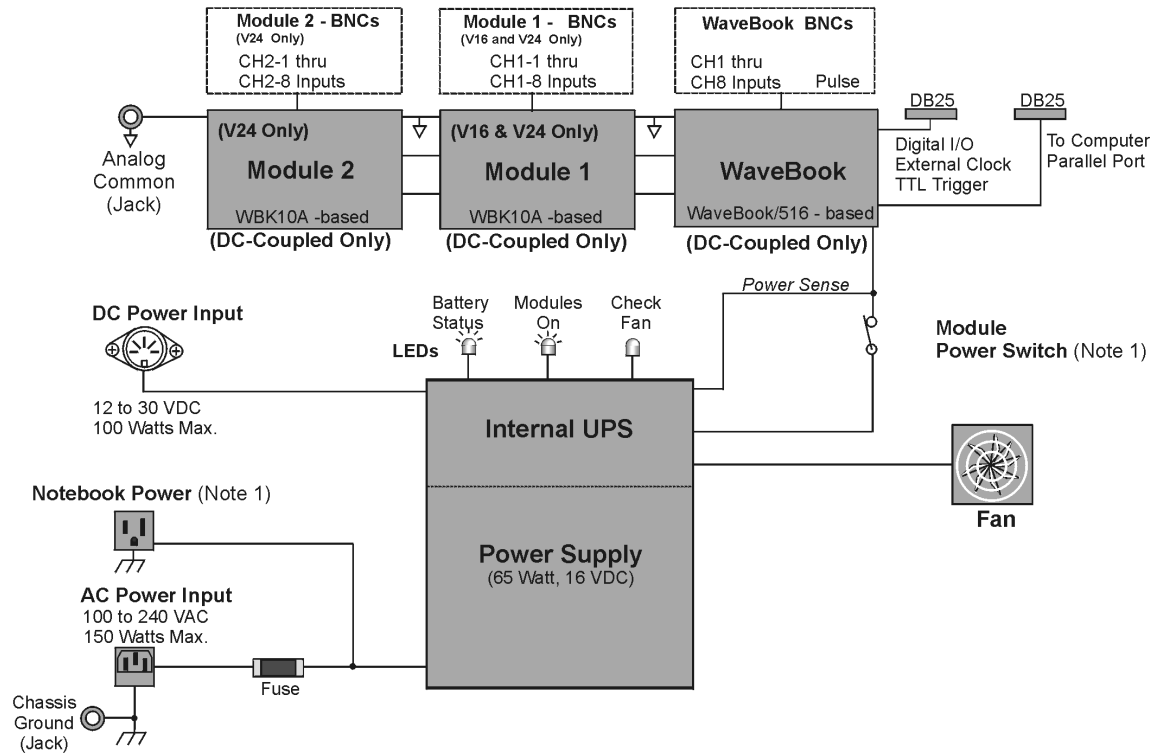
Module 2 - BNCs
(V24 Only)
CH2-1 thru
CH2-8 Inputs

Module 1 - BNCs
(V16 and V24 Only)
CH1-1 thru
CH1-8 Inputs

WaveBook BNCs
CH1 thru
CH8 Inputs
Pulse

DB25

DB25

Analog Common (Jack)

(V24 Only)
Module 2
WBK10A -based
(DC-Coupled Only)

(V16 & V24 Only)
Module 1
WBK10A -based
(DC-Coupled Only)

WaveBook
WaveBook/516 - based
(DC-Coupled Only)

Digital I/O
External Clock
TTL Trigger

To Computer
Parallel Port

Power Sense

DC Power Input

Battery Status
Modules On
Check Fan
LEDs

Module
Power Switch (Note 1)

12 to 30 VDC
100 Watts Max.

Internal UPS

Fan

Notebook Power (Note 1)

Power Supply
(65 Watt, 16 VDC)

AC Power Input
100 to 240 VAC
150 Watts Max.

Fuse

Chassis Ground (Jack)